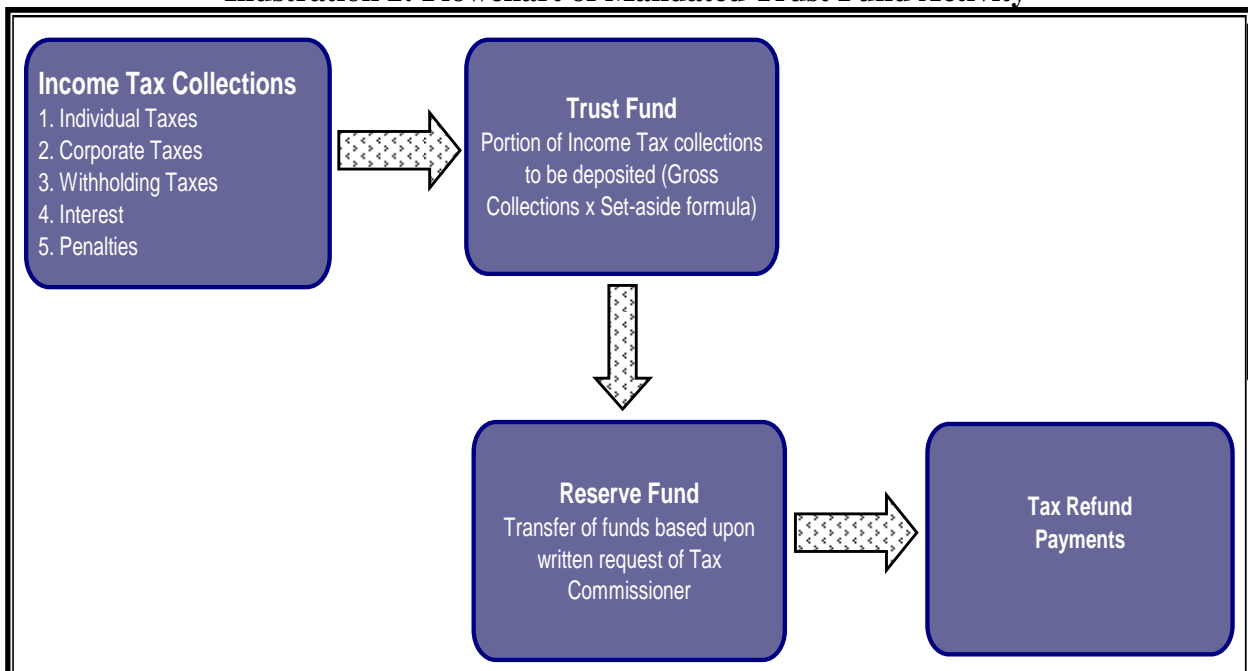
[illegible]

Income Tax Collections
1. Individual Taxes
2. Corporate Taxes
3. Withholding Taxes
4. Interest
5. Penalties

Trust Fund
Portion of Income Tax collections to be deposited (Gross Collections x Set-aside formula)

Reserve Fund
Transfer of funds based upon written request of Tax Commissioner

Tax Refund Payments